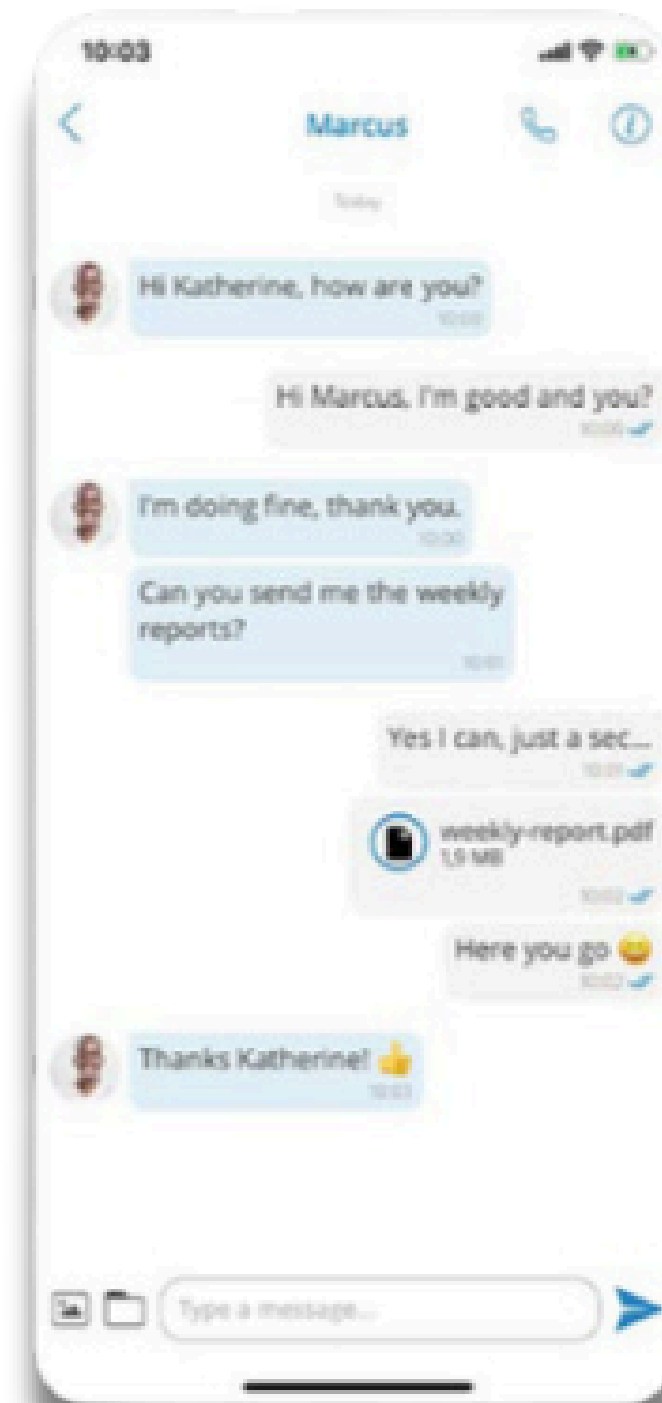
10:03

Marcus

Today

Hi Katherine, how are you?
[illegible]

Hi Marcus, I'm good and you?
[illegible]

I'm doing fine, thank you.
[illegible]

Can you send me the weekly reports?
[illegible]

Yes I can, just a sec...
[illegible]

weekly-report.pdf
1,5 MB
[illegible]

Here you go 😀
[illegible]

Thanks Katherine! 👍
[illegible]

Type a message...